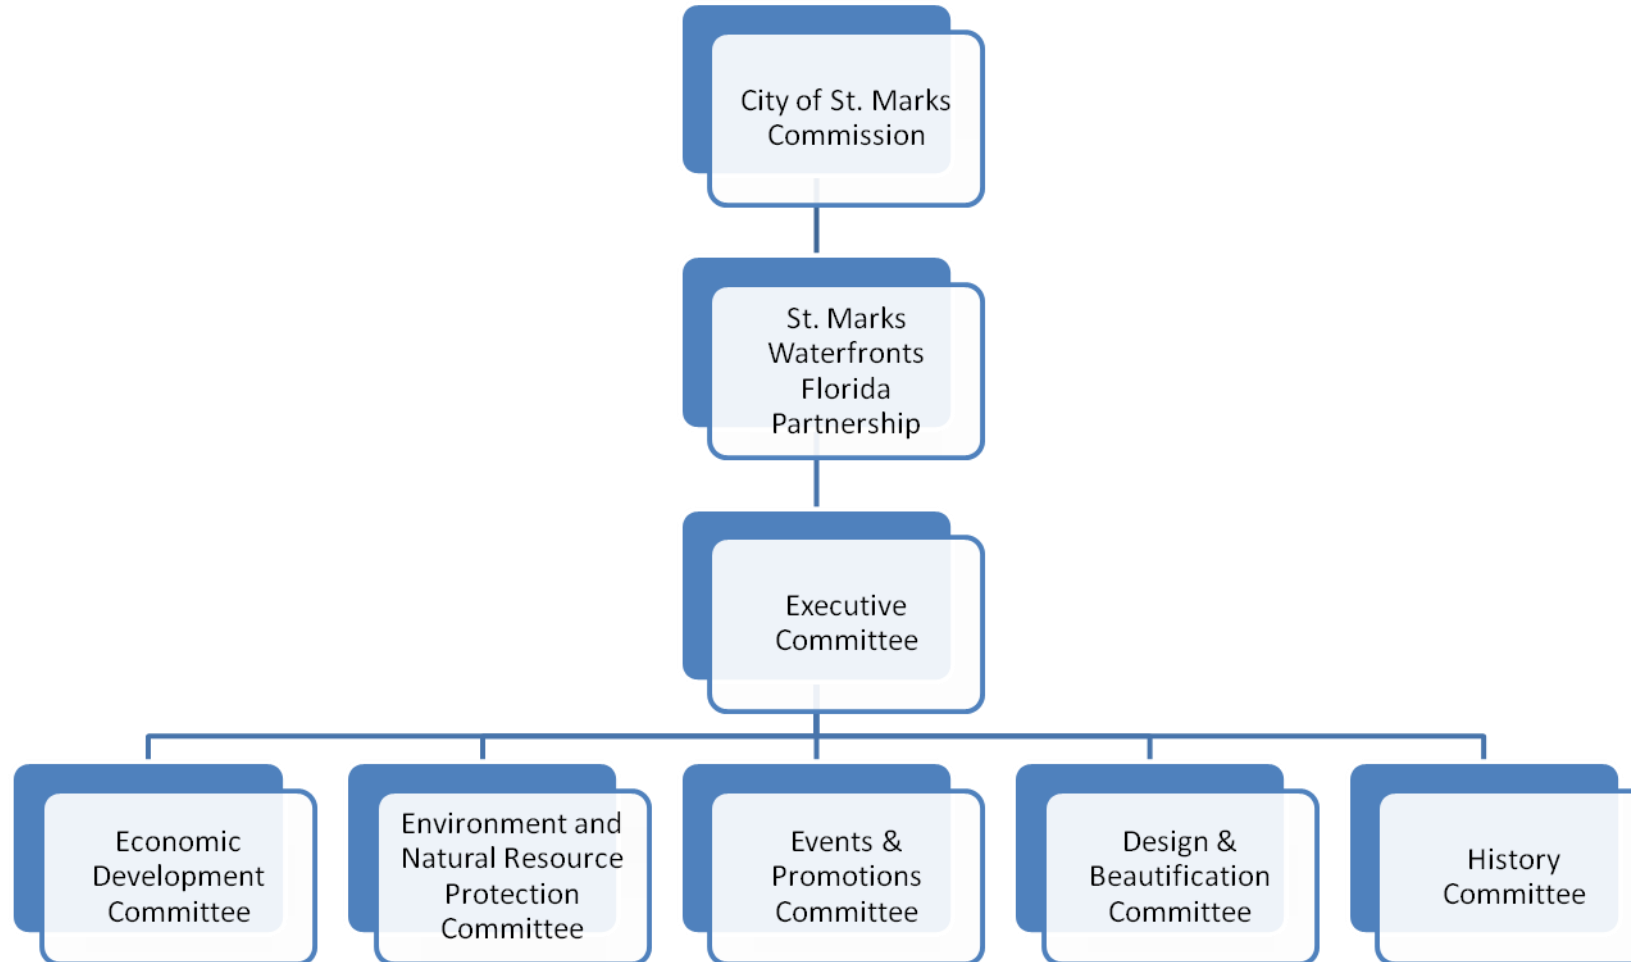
City of St. Marks Commission

St. Marks Waterfronts Florida Partnership

Executive Committee

Economic Development Committee

Environment and Natural Resource Protection Committee

Events & Promotions Committee

Design & Beautification Committee

History Committee